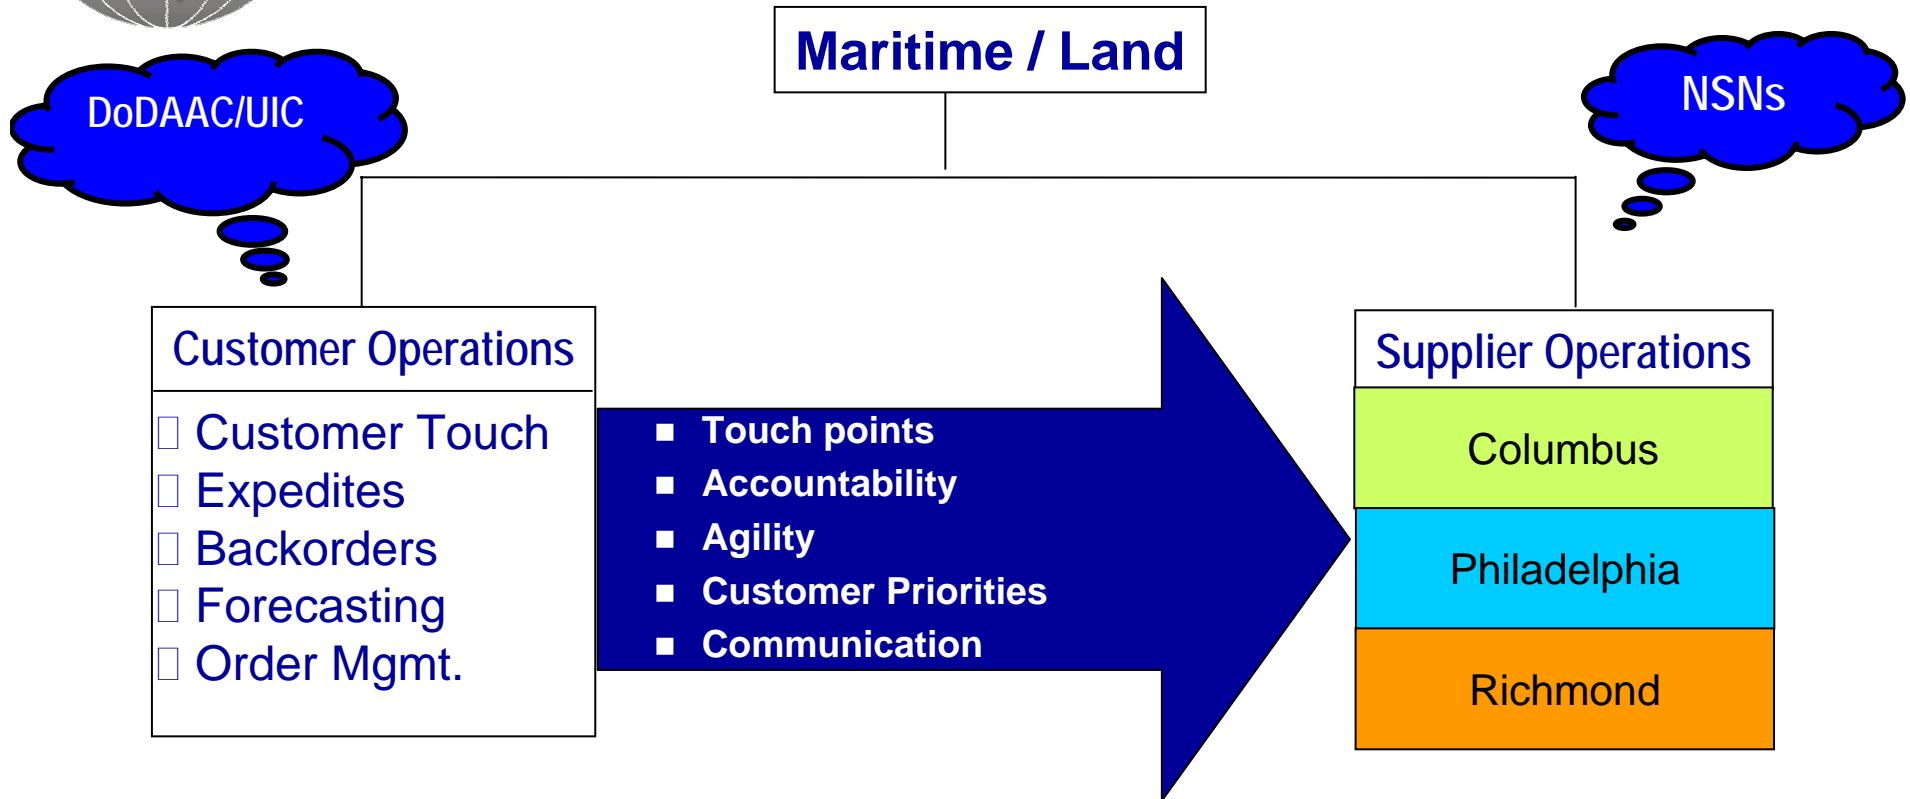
Maritime / Land

DoDAAC/UIC

NSNs

Customer Operations

Customer Touch
Expedites
Backorders
Forecasting
Order Mgmt.

■ Touch points
■ Accountability
■ Agility
■ Customer Priorities
■ Communication

Supplier Operations

Columbus

Philadelphia

Richmond